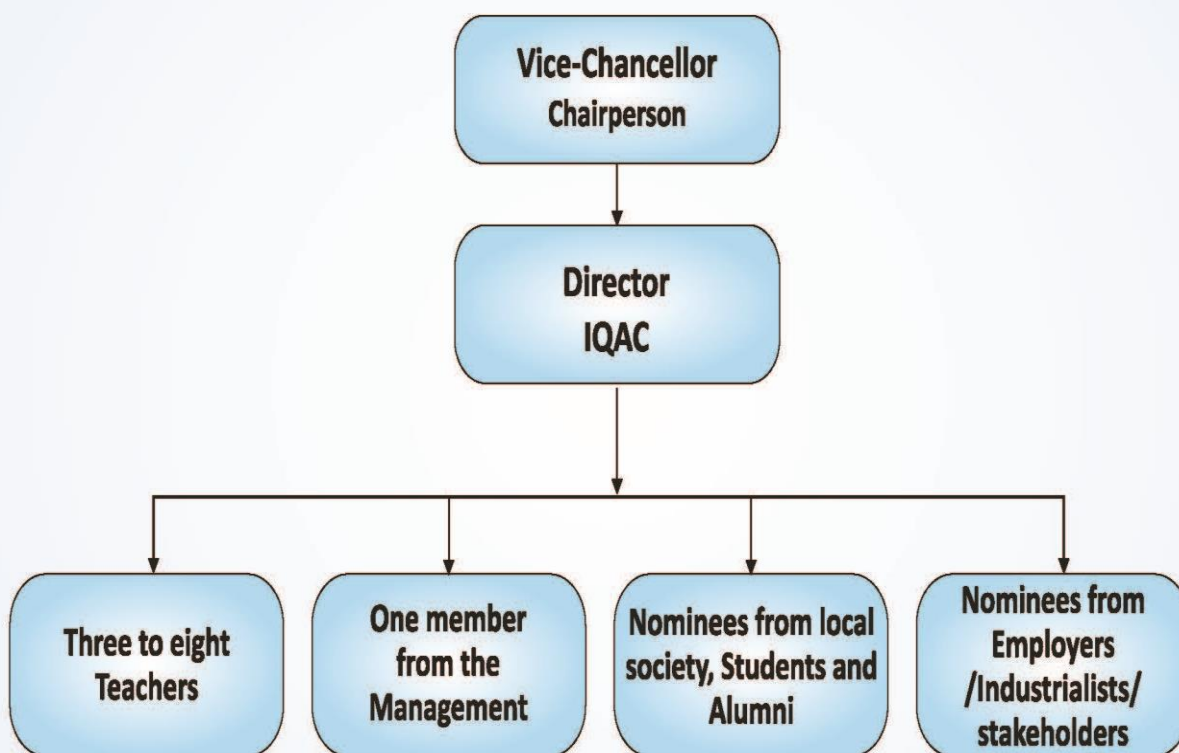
Vice-Chancellor
Chairperson

Director
IQAC

Three to eight Teachers

One member from the Management

Nominees from local society, Students and Alumni

Nominees from Employers /Industrialists/ stakeholders